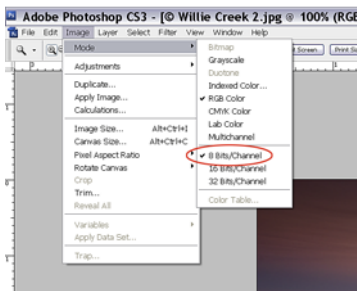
Adobe Photoshop CS3 - [© Willie Creek 2.jpg @ 100% (RGB

File Edit Image Layer Select Filter View Window Help

Mode
Adjustments
Duplicate...
Apply Image...
Calculations...
Image Size... Alt+Ctrl+I
Canvas Size... Alt+Ctrl+C
Pixel Aspect Ratio
Rotate Canvas
Crop
Trim...
Reveal All
Variables
Apply Data Set...
Trap...

Bitmap
Grayscale
Duotone
Indexed Color...
✓ RGB Color
CMYK Color
Lab Color
Multichannel
✓ 8 Bits/Channel
16 Bits/Channel
32 Bits/Channel
Color Table...

Screen Print Si